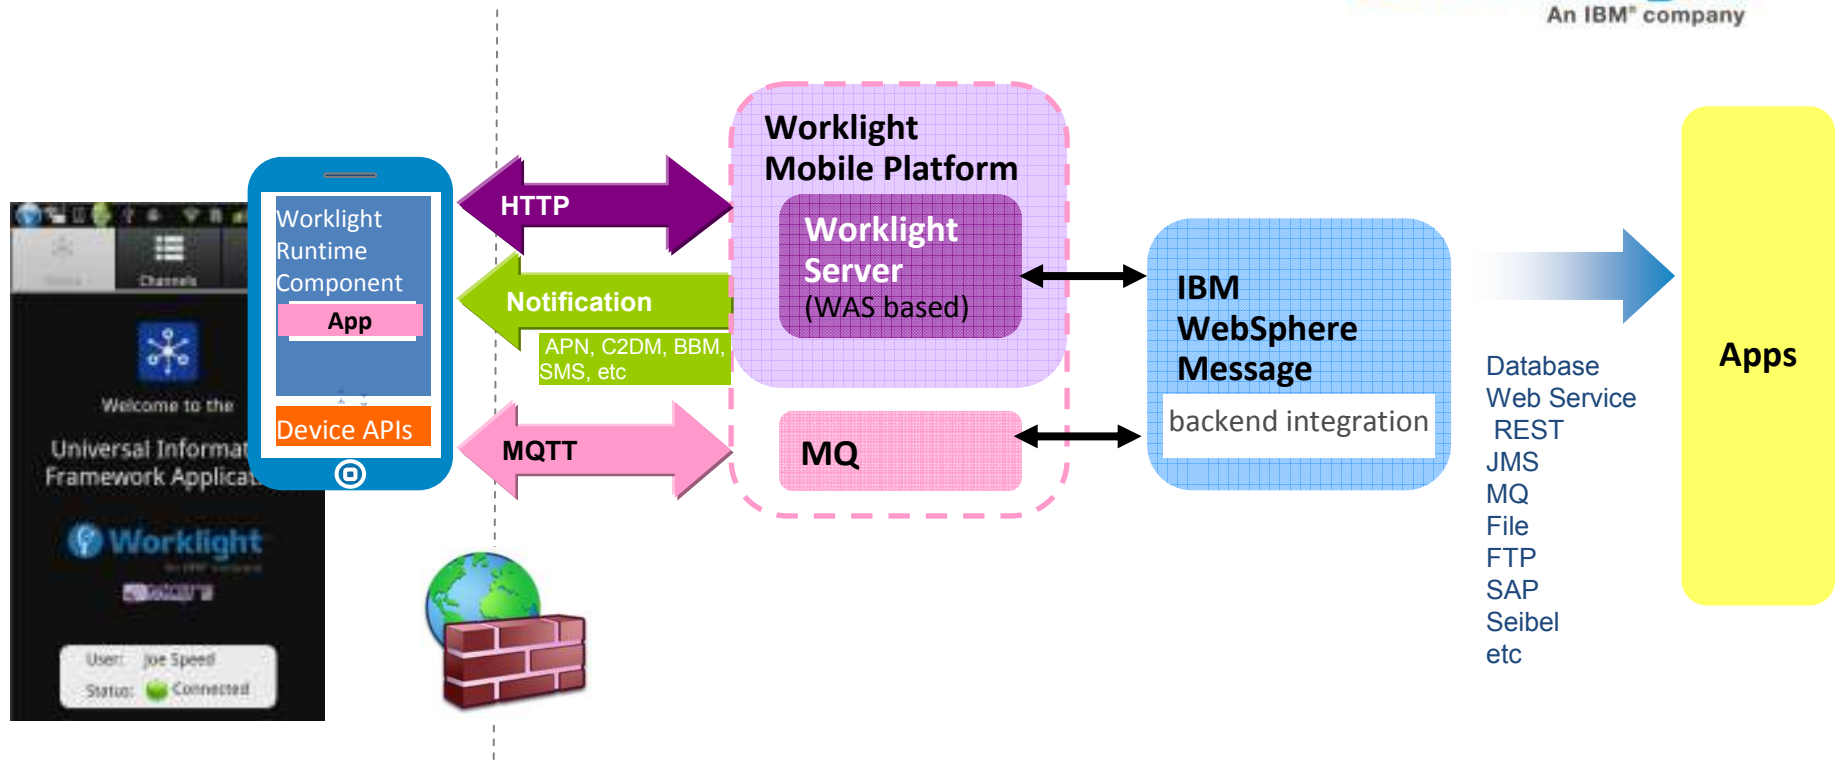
An IBM® company

Channels

Welcome to the

Universal Informat Framework Applicat

Worklight

User: Joe Speed

Status: Connected

Worklight Runtime Component

App

Device APIs

HTTP

Notification

APN, C2DM, BBM, SMS, etc

MQTT

Worklight Mobile Platform

Worklight Server (WAS based)

MQ

IBM WebSphere Message

backend integration

Database
Web Service
REST
JMS
MQ
File
FTP
SAP
Seibel
etc

Apps